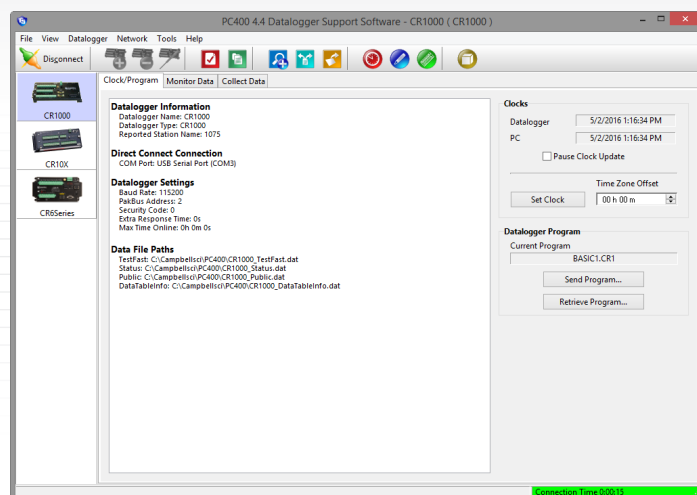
PC400 4.4 Datalogger Support Software - CR1000 ( CR1000 )

File View Datalogger Network Tools Help

Disconnect

CR1000
CR10X
CR6Series

Clock/Program | Monitor Data | Collect Data

Datalogger Information
Datalogger Name: CR1000
Datalogger Type: CR1000
Reported Station Name: 1075

Direct Connect Connection
COM Port: USB Serial Port (COM3)

Datalogger Settings
Baud Rate: 115200
PakBus Address: 2
Security Code: 0
Extra Response Time: 0s
Max Time Online: 0h 0m 0s

Data File Paths
TestFast: C:\Campbellsci\PC400\CR1000_TestFast.dat
Status: C:\Campbellsci\PC400\CR1000_Status.dat
Public: C:\Campbellsci\PC400\CR1000_Public.dat
DataTableInfo: C:\Campbellsci\PC400\CR1000_DataTableInfo.dat

Clocks
Datalogger 5/2/2016 1:16:34 PM
PC 5/2/2016 1:16:34 PM
Pause Clock Update
Time Zone Offset
Set Clock
00 h 00 m

Datalogger Program
Current Program
BASIC1.CR1
Send Program...
Retrieve Program...

Connection Time 0:00:15